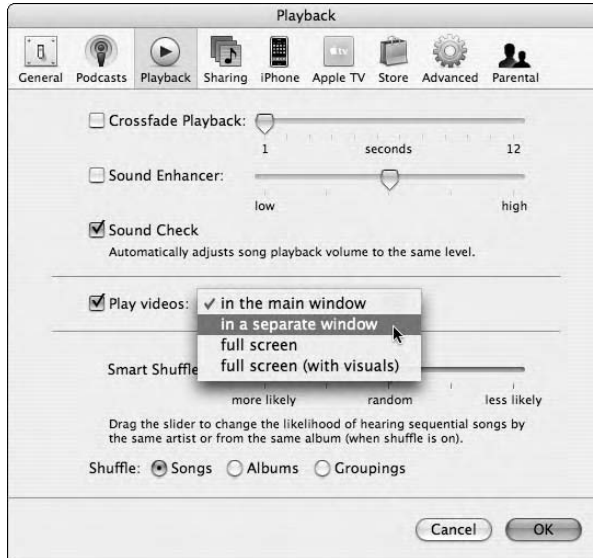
Playback

General Podcasts Playback Sharing iPhone Apple TV Store Advanced Parental

Crossfade Playback:

1 seconds 12

Sound Enhancer:

low high

Sound Check

Automatically adjusts song playback volume to the same level.

Play videos: ✓ in the main window

in a separate window

full screen

full screen (with visuals)

Smart Shuffle

more likely random less likely

Drag the slider to change the likelihood of hearing sequential songs by the same artist or from the same album (when shuffle is on).

Shuffle: Songs Albums Groupings

Cancel OK